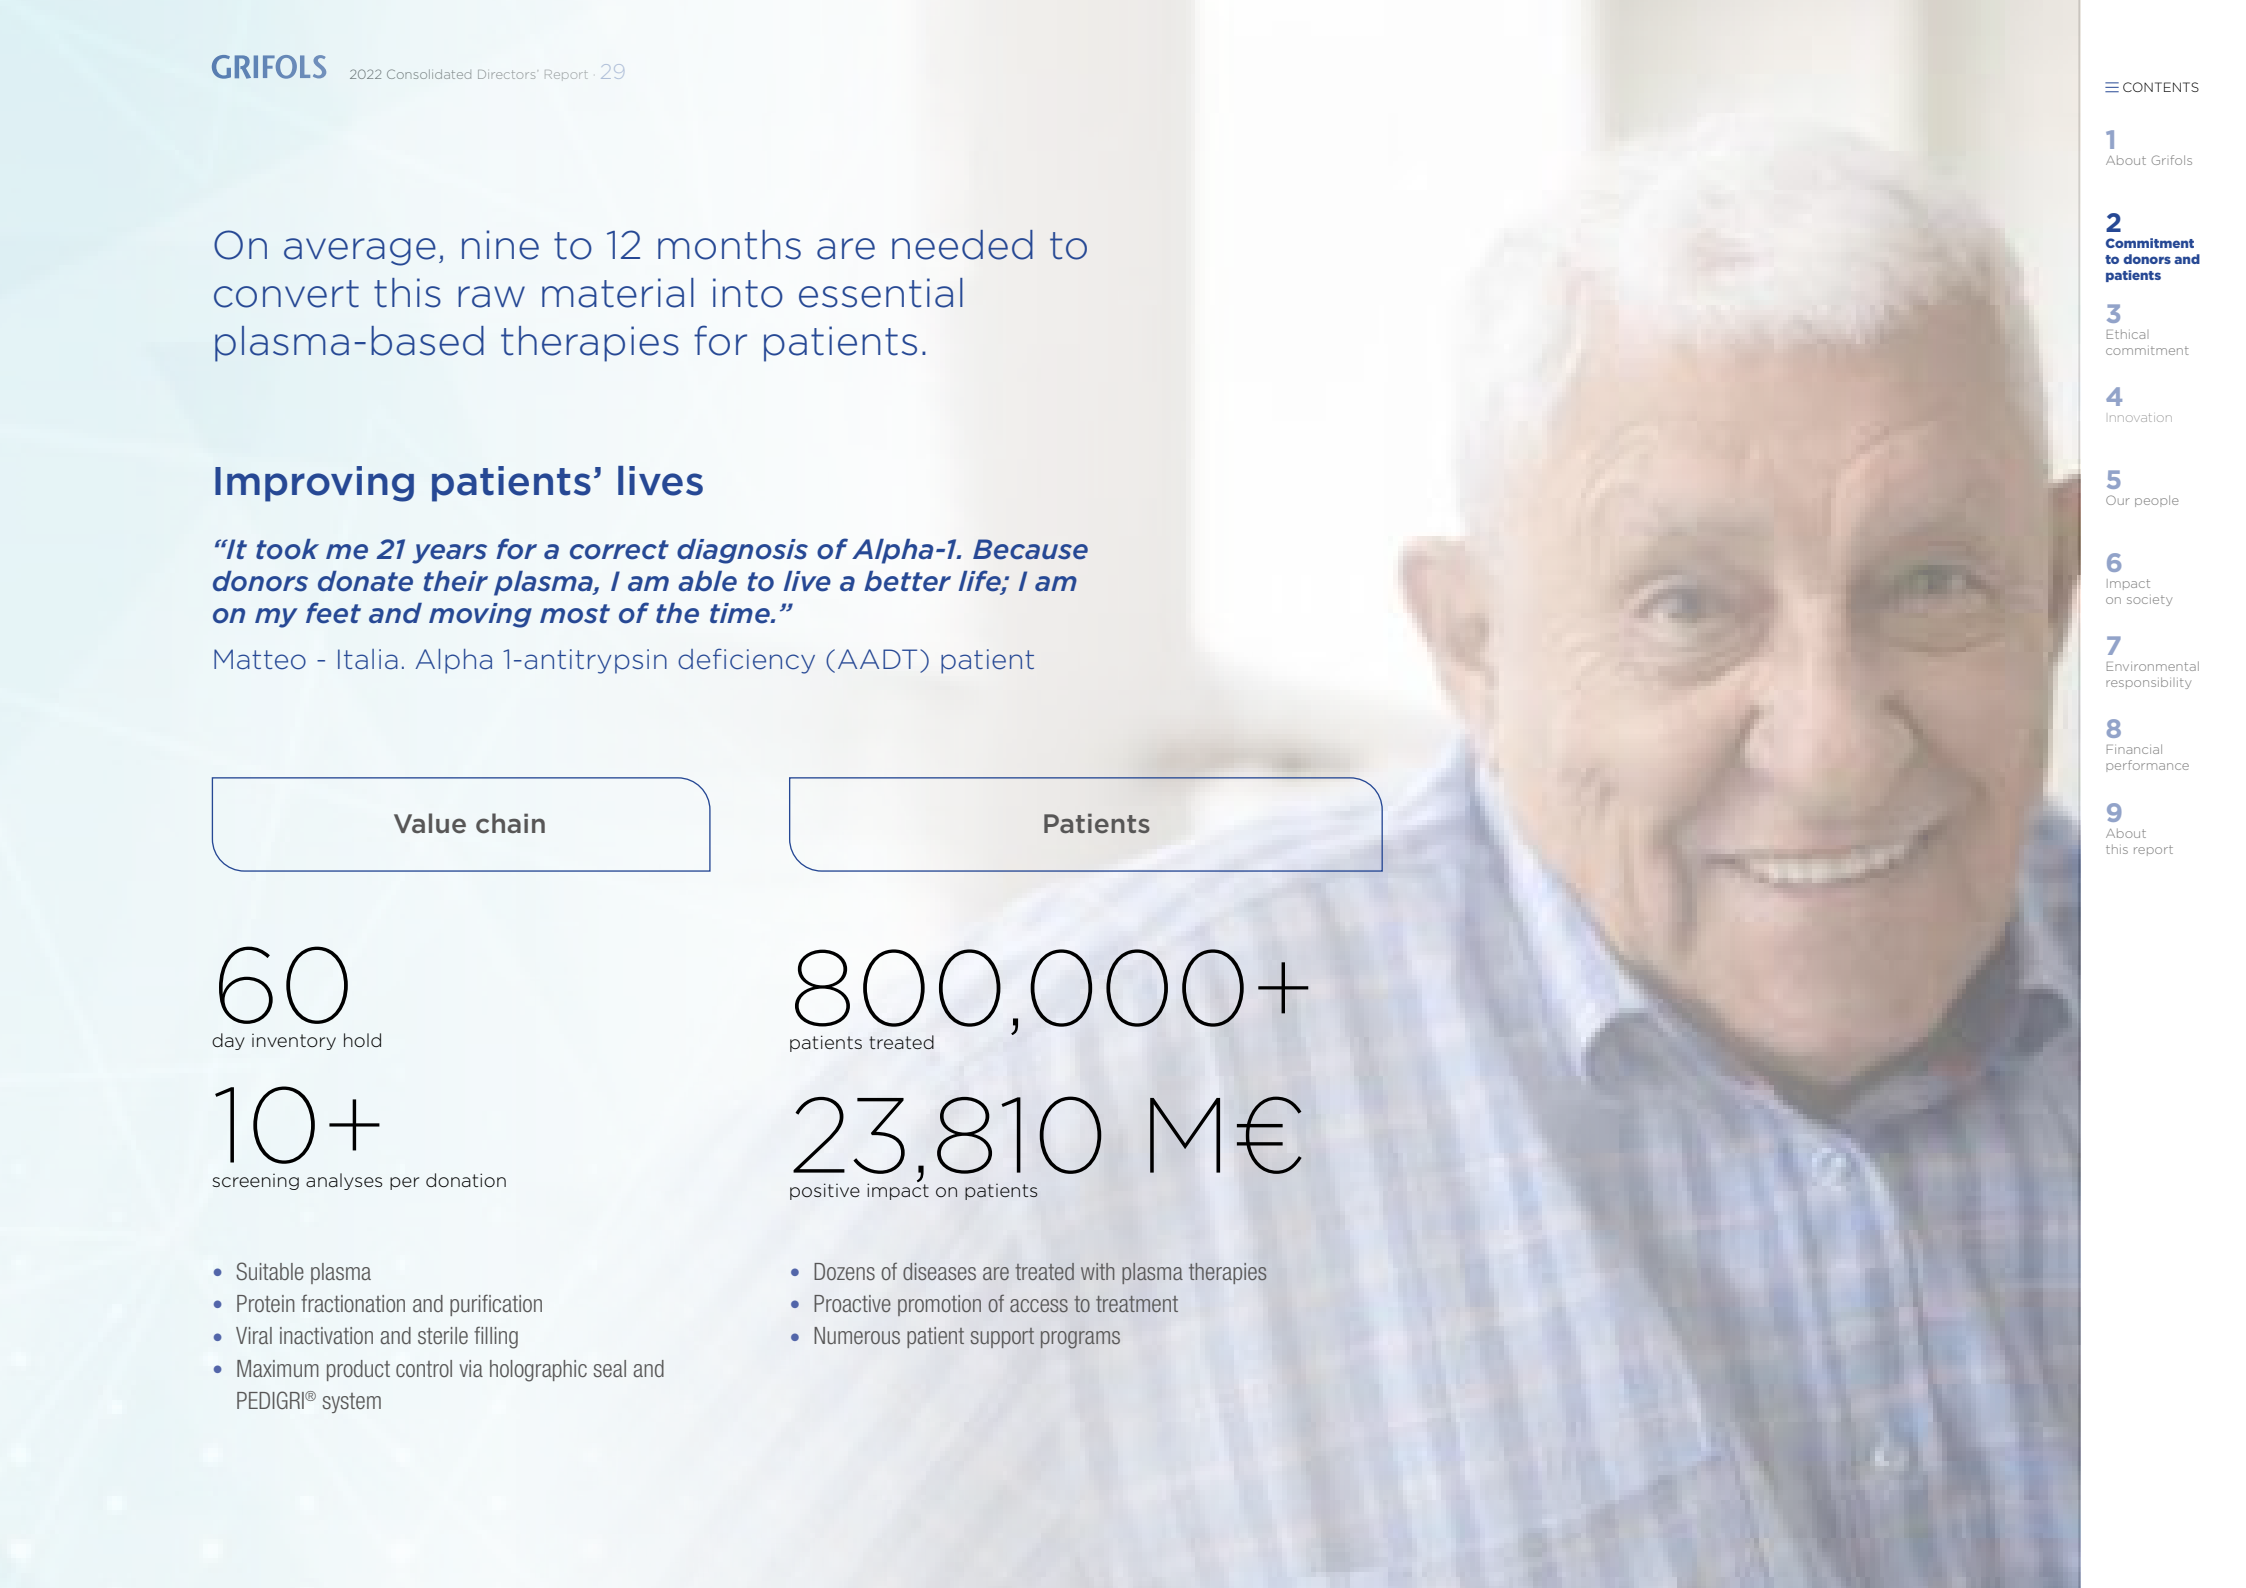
GRIFOLS 2022 Consolidated Directors' Report · 29

On average, nine to 12 months are needed to convert this raw material into essential plasma-based therapies for patients.

Improving patients' lives

"It took me 21 years for a correct diagnosis of Alpha-1. Because donors donate their plasma, I am able to live a better life; I am on my feet and moving most of the time."

Matteo - Italia. Alpha 1-antitrypsin deficiency (AADT) patient

Value chain

60
day inventory hold

10+
screening analyses per donation

- Suitable plasma
- Protein fractionation and purification
- Viral inactivation and sterile filling
- Maximum product control via holographic seal and PEDIGRI® system

Patients

800,000+
patients treated

23,810 M€
positive impact on patients

- Dozens of diseases are treated with plasma therapies
- Proactive promotion of access to treatment
- Numerous patient support programs

CONTENTS

1
About Grifols

2
Commitment to donors and patients

3
Ethical commitment

4
Innovation

5
Our people

6
Impact on society

7
Environmental responsibility

8
Financial performance

9
About this report